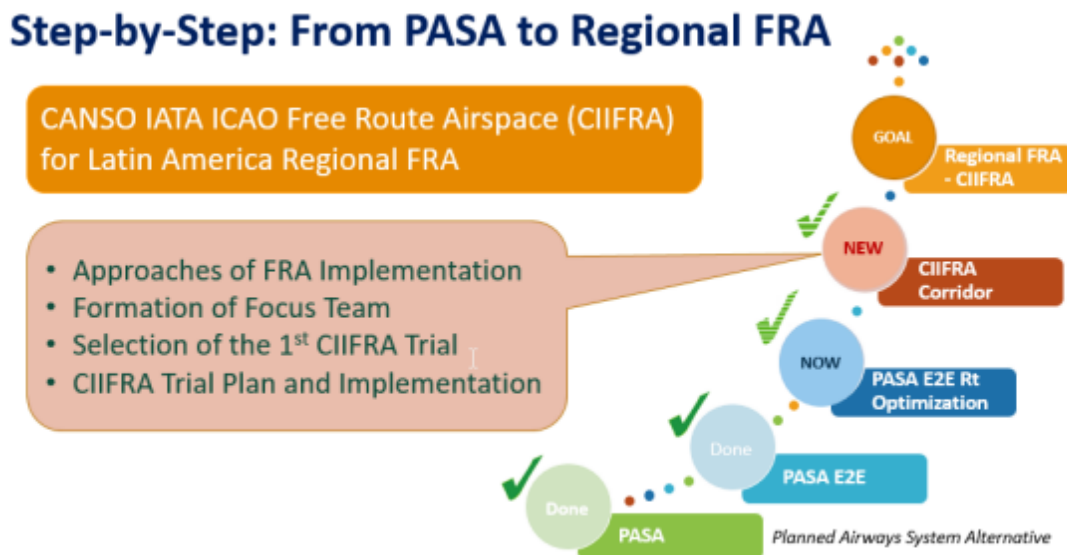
Step-by-Step: From PASA to Regional FRA

CANSO IATA ICAO Free Route Airspace (CIIFRA) for Latin America Regional FRA

- Approaches of FRA Implementation
- Formation of Focus Team
- Selection of the 1$^{st}$ CIIFRA Trial
- CIIFRA Trial Plan and Implementation

GOAL

Regional FRA - CIIFRA

NEW

CIIFRA Corridor

NOW

PASA E2E Rt Optimization

Done

PASA E2E

Done

PASA

Planned Airways System Alternative